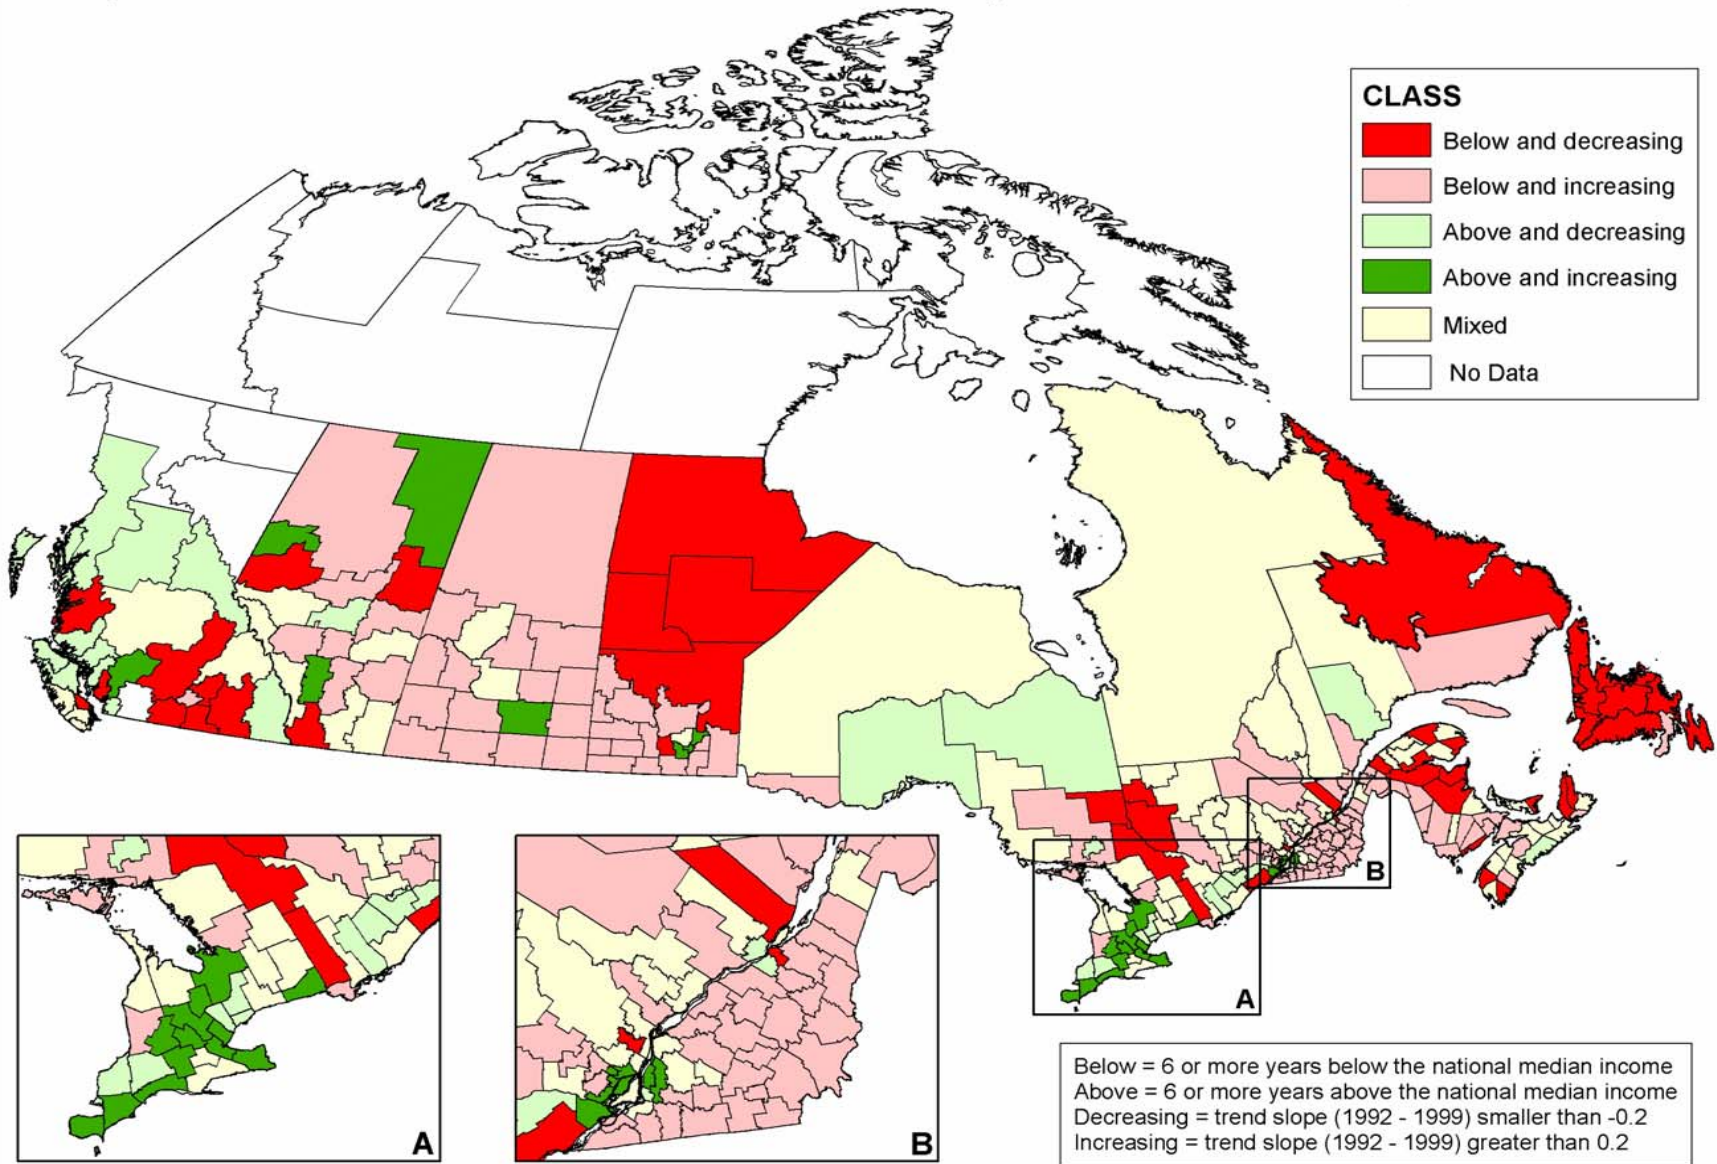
CLASS
Below and decreasing
Below and increasing
Above and decreasing
Above and increasing
Mixed
No Data

B

A

A

B

Below = 6 or more years below the national median income
Above = 6 or more years above the national median income
Decreasing = trend slope (1992 - 1999) smaller than -0.2
Increasing = trend slope (1992 - 1999) greater than 0.2